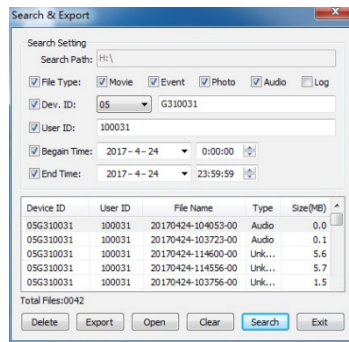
Search & Export

Search Setting
Search Path: H:\

File Type: Movie Event Photo Audio Log

Dev. ID: 05 G310031

User ID: 100031

Begain Time: 2017-4-24 0:00:00

End Time: 2017-4-24 23:59:59

| Device ID | User ID | File Name | Type | Size(MB) |
|---|---|---|---|---|
| 05G310031 | 100031 | 20170424-104053-00 | Audio | 0.0 |
| 05G310031 | 100031 | 20170424-103723-00 | Audio | 0.1 |
| 05G310031 | 100031 | 20170424-114600-00 | Unk... | 5.6 |
| 05G310031 | 100031 | 20170424-114556-00 | Unk... | 5.7 |
| 05G310031 | 100031 | 20170424-103756-00 | Unk... | 1.5 |

Total Files:0042

Delete Export Open Clear Search Exit